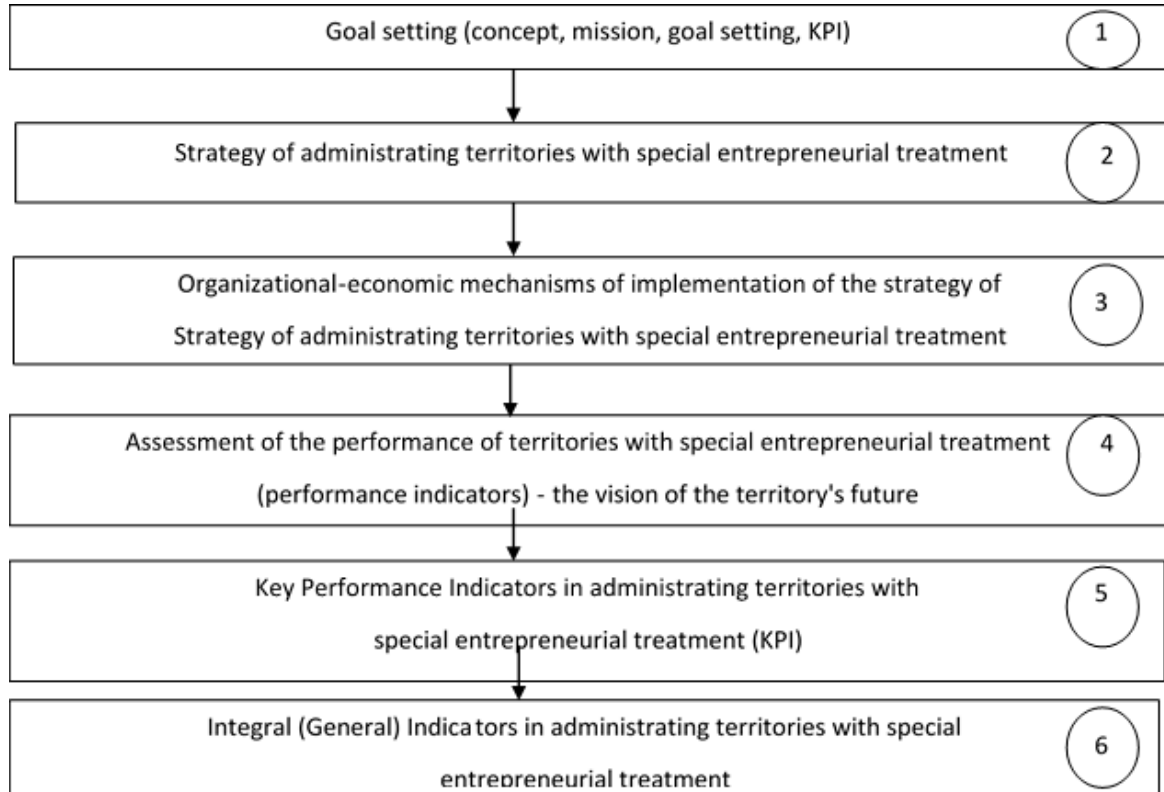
Goal setting (concept, mission, goal setting, KPI)

1

Strategy of administrating territories with special entrepreneurial treatment

2

Organizational-economic mechanisms of implementation of the strategy of Strategy of administrating territories with special entrepreneurial treatment

3

Assessment of the performance of territories with special entrepreneurial treatment (performance indicators) - the vision of the territory's future

4

Key Performance Indicators in administrating territories with special entrepreneurial treatment (KPI)

5

Integral (General) Indicators in administrating territories with special entrepreneurial treatment

6